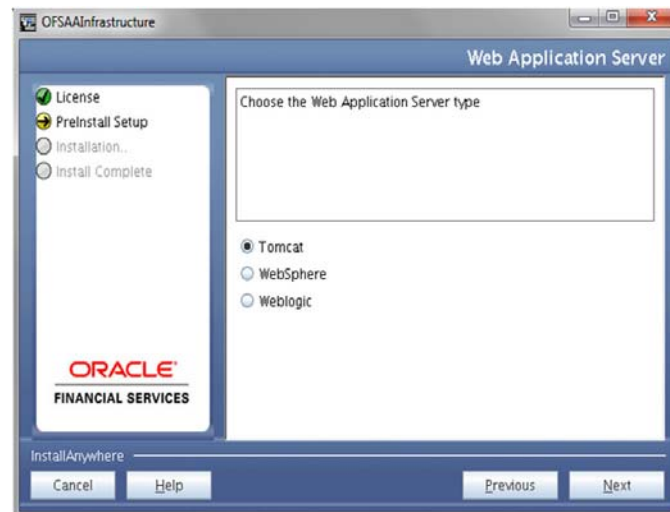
OFSAAInfrastructure

Web Application Server

License
PreInstall Setup
Installation..
Install Complete

ORACLE
FINANCIAL SERVICES

Choose the Web Application Server type

Tomcat
WebSphere
Weblogic

InstallAnywhere

Cancel
Help
Previous
Next